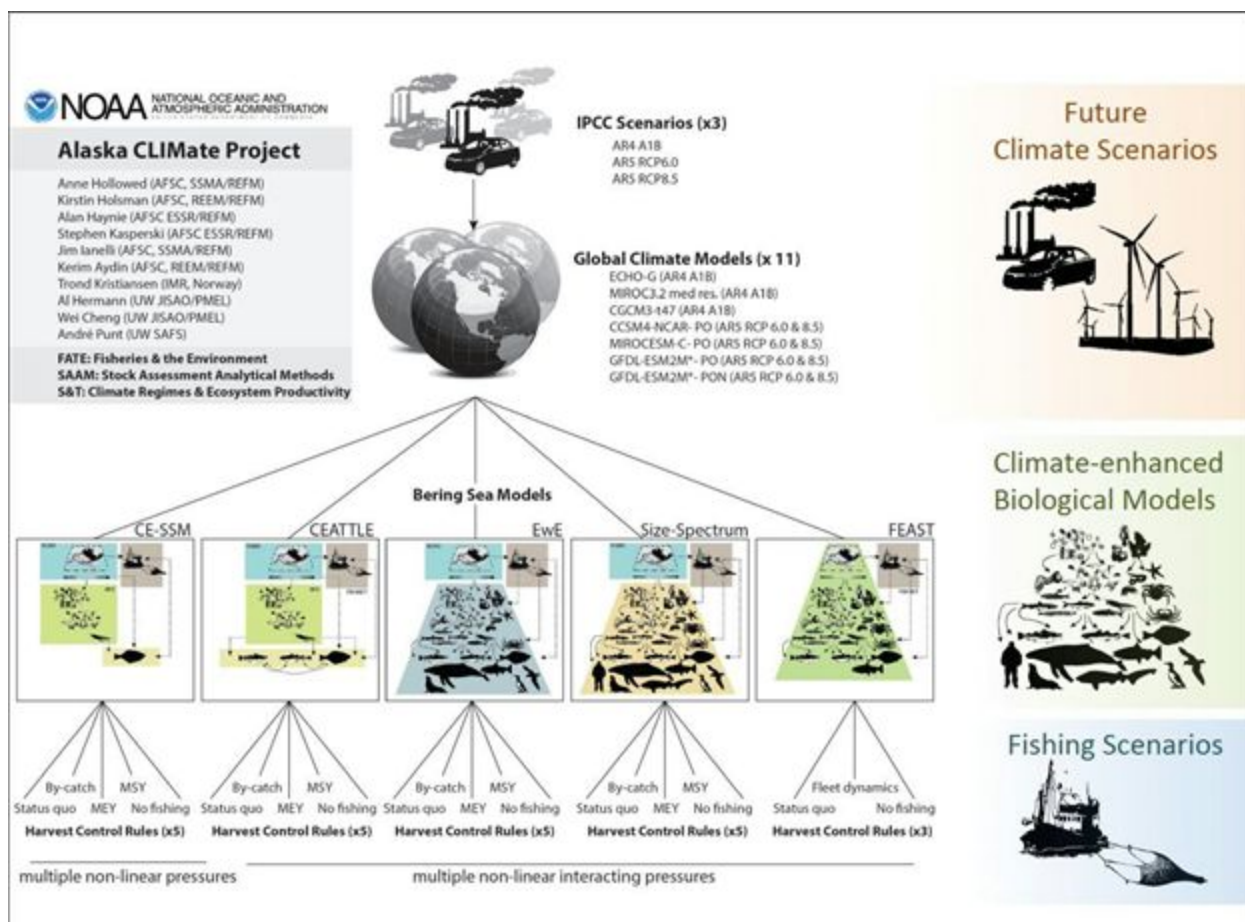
NOAA NATIONAL OCEANIC AND ATMOSPHERIC ADMINISTRATION

Alaska CLIMate Project

Anne Hollowed (AFSC, SSMA/REFM)
Kirstin Holsman (AFSC, REEM/REFM)
Alan Haynie (AFSC ESSR/REFM)
Stephen Kasperski (AFSC ESSR/REFM)
Jim Ianelli (AFSC, SSMA/REFM)
Kerim Aydin (AFSC, REEM/REFM)
Trond Kristiansen (IMR, Norway)
Al Hermann (UW JISAO/PMEL)
Wei Cheng (UW JISAO/PMEL)
André Punt (UW SAFS)

FATE: Fisheries & the Environment
SAAM: Stock Assessment Analytical Methods
S&T: Climate Regimes & Ecosystem Productivity

IPCC Scenarios (x3)
AR4 A1B
AR5 RCP6.0
AR5 RCP8.5

Global Climate Models (x 11)
ECHO-G (AR4 A1B)
MIROC3.2 med res. (AR4 A1B)
CGCM3-t47 (AR4 A1B)
CCSM4-NCAR- PO (AR5 RCP 6.0 & 8.5)
MIROCESM-C- PO (AR5 RCP 6.0 & 8.5)
GFDL-ESM2M*- PO (AR5 RCP 6.0 & 8.5)
GFDL-ESM2M*- PON (AR5 RCP 6.0 & 8.5)

Future Climate Scenarios

Bering Sea Models

CE-SSM
CEATTLE
EwE
Size-Spectrum
FEAST

Climate-enhanced Biological Models

By-catch MSY
Status quo MEY No fishing
Harvest Control Rules (x5)

By-catch MSY
Status quo MEY No fishing
Harvest Control Rules (x5)

By-catch MSY
Status quo MEY No fishing
Harvest Control Rules (x5)

By-catch MSY
Status quo MEY No fishing
Harvest Control Rules (x5)

Fleet dynamics
Status quo No fishing
Harvest Control Rules (x3)

Fishing Scenarios

multiple non-linear pressures
multiple non-linear interacting pressures